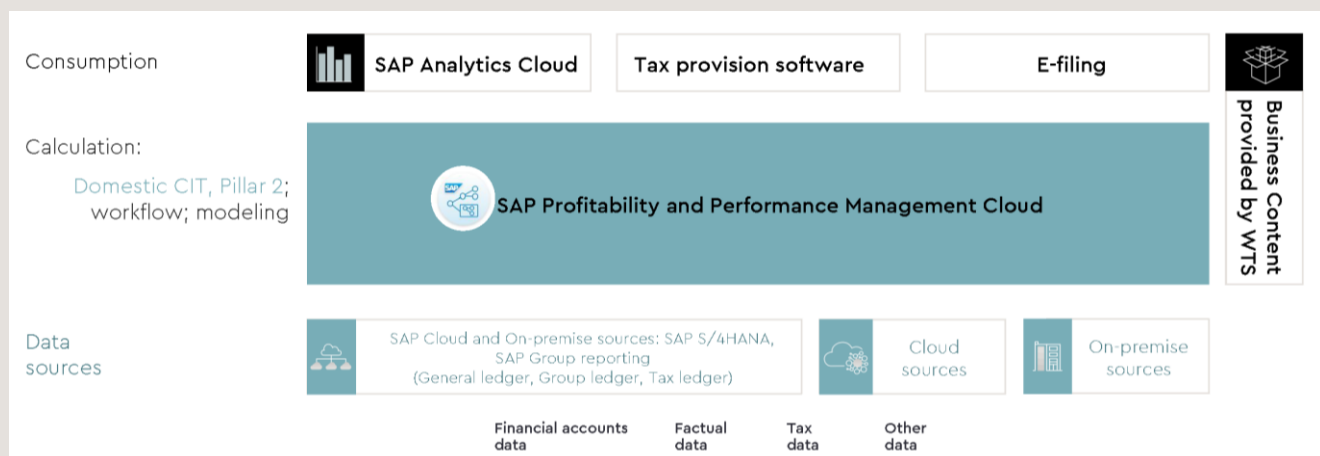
Consumption

SAP Analytics Cloud

Tax provision software

E-filing

Business Content provided by WTS

Calculation:

Domestic CIT, Pillar 2; workflow; modeling

SAP

SAP Profitability and Performance Management Cloud

Data sources

SAP Cloud and On-premise sources: SAP S/4HANA, SAP Group reporting (General ledger, Group ledger, Tax ledger)

Cloud sources

On-premise sources

Financial accounts data

Factual data

Tax data

Other data